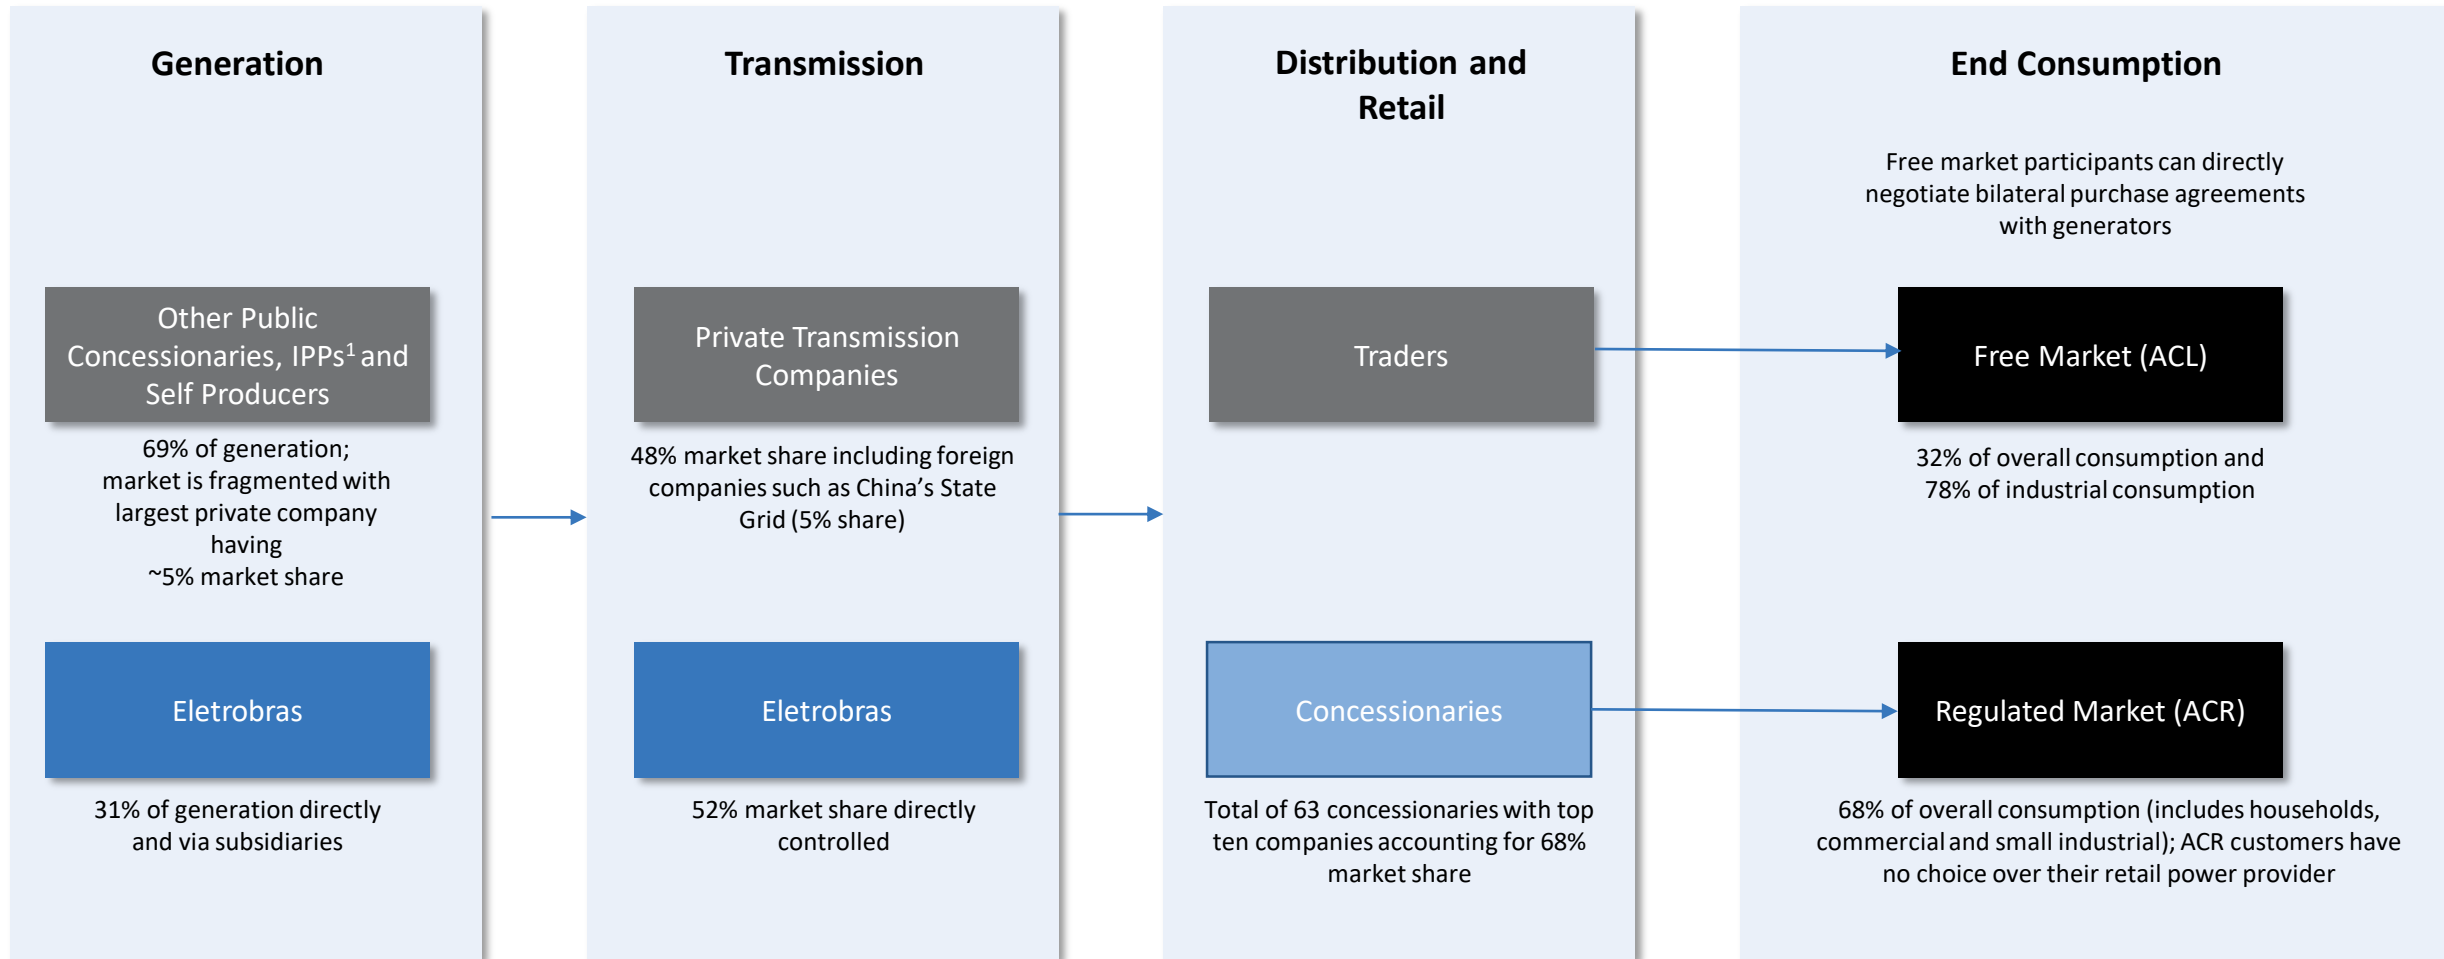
Generation

Other Public Concessionaries, IPPs$^1$ and Self Producers

69% of generation; market is fragmented with largest private company having ~5% market share

Eletrobras

31% of generation directly and via subsidiaries

Transmission

Private Transmission Companies

48% market share including foreign companies such as China's State Grid (5% share)

Eletrobras

52% market share directly controlled

Distribution and Retail

Traders

Concessionaries

Total of 63 concessionaries with top ten companies accounting for 68% market share

End Consumption

Free market participants can directly negotiate bilateral purchase agreements with generators

Free Market (ACL)

32% of overall consumption and 78% of industrial consumption

Regulated Market (ACR)

68% of overall consumption (includes households, commercial and small industrial); ACR customers have no choice over their retail power provider